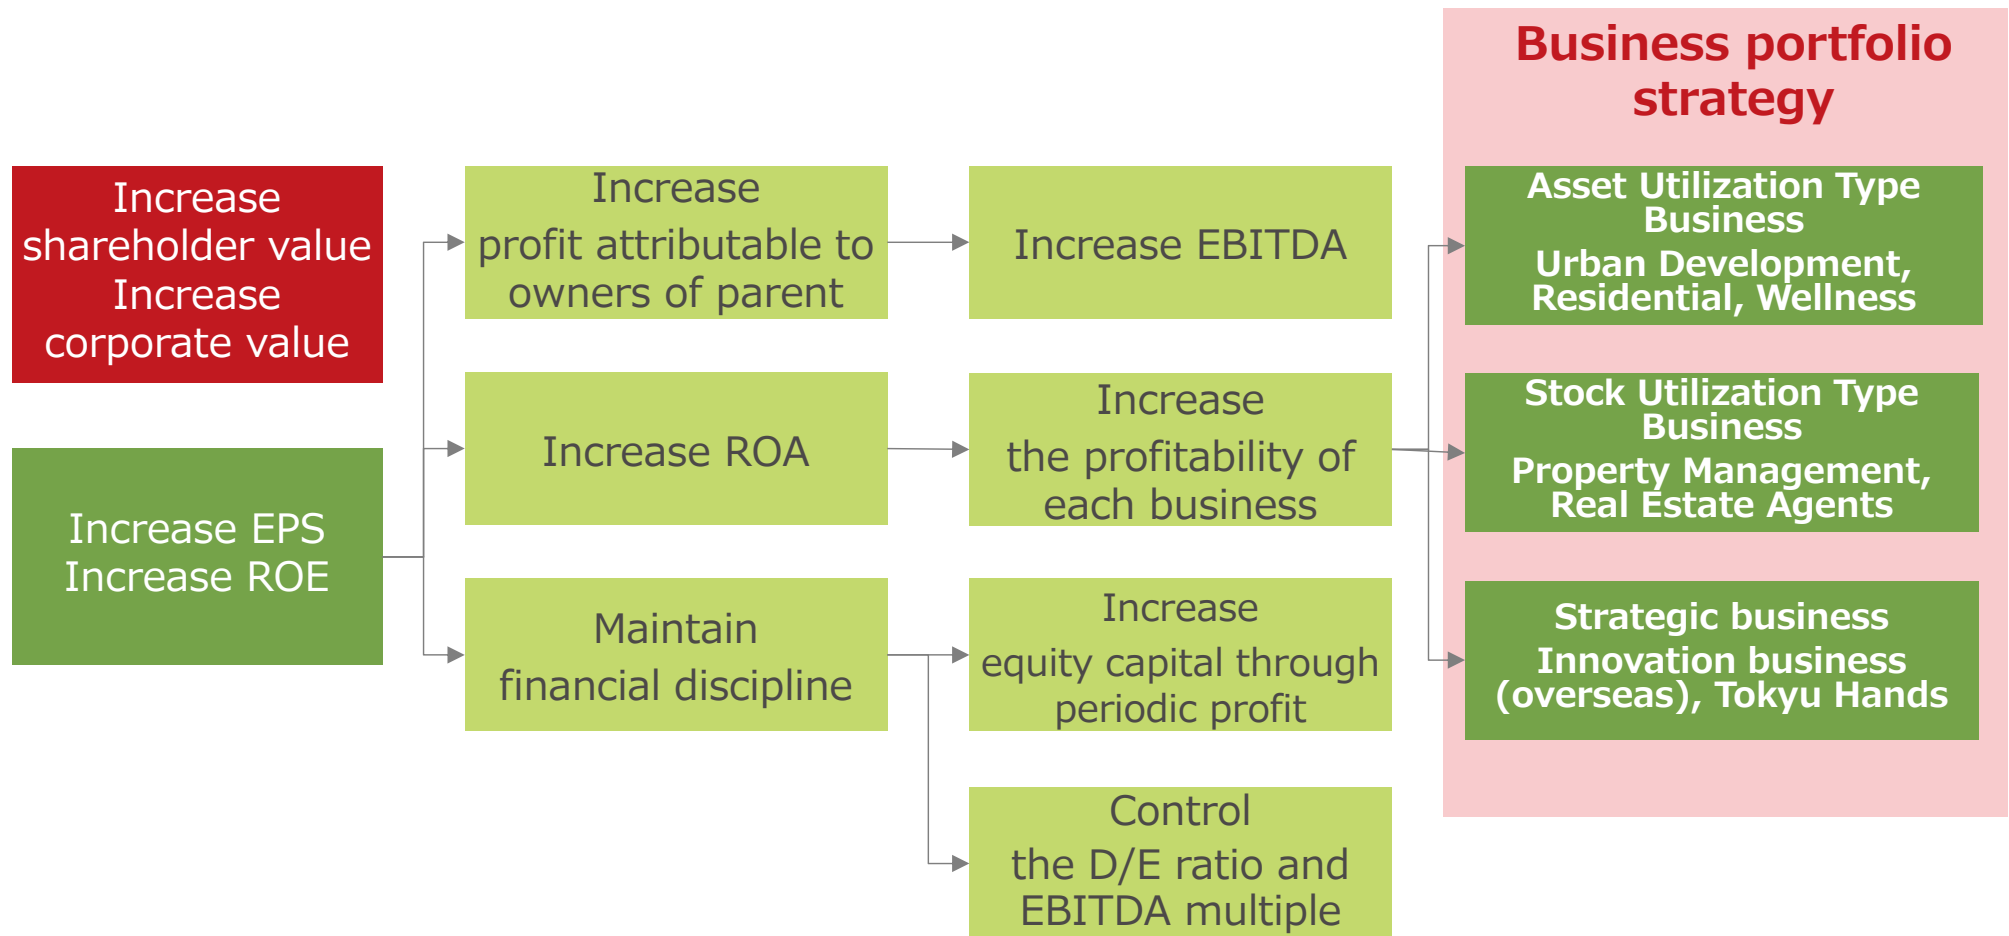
Business portfolio strategy

Increase shareholder value
Increase corporate value

Increase EPS
Increase ROE

Increase
profit attributable to owners of parent

Increase ROA

Maintain
financial discipline

Increase EBITDA

Increase
the profitability of each business

Increase
equity capital through periodic profit

Control
the D/E ratio and EBITDA multiple

Asset Utilization Type Business
Urban Development, Residential, Wellness

Stock Utilization Type Business
Property Management, Real Estate Agents

Strategic business
Innovation business (overseas), Tokyu Hands